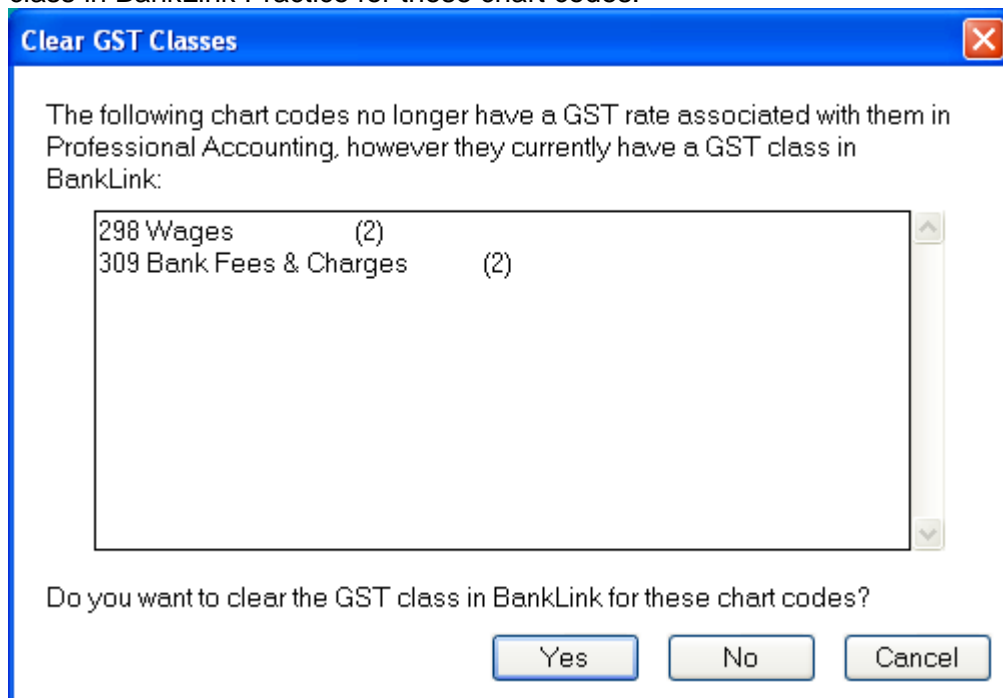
class in BankLink Practice for these chart codes.

Clear GST Classes

The following chart codes no longer have a GST rate associated with them in Professional Accounting, however they currently have a GST class in BankLink:

298 Wages (2)
309 Bank Fees & Charges (2)

Do you want to clear the GST class in BankLink for these chart codes?

Yes No Cancel